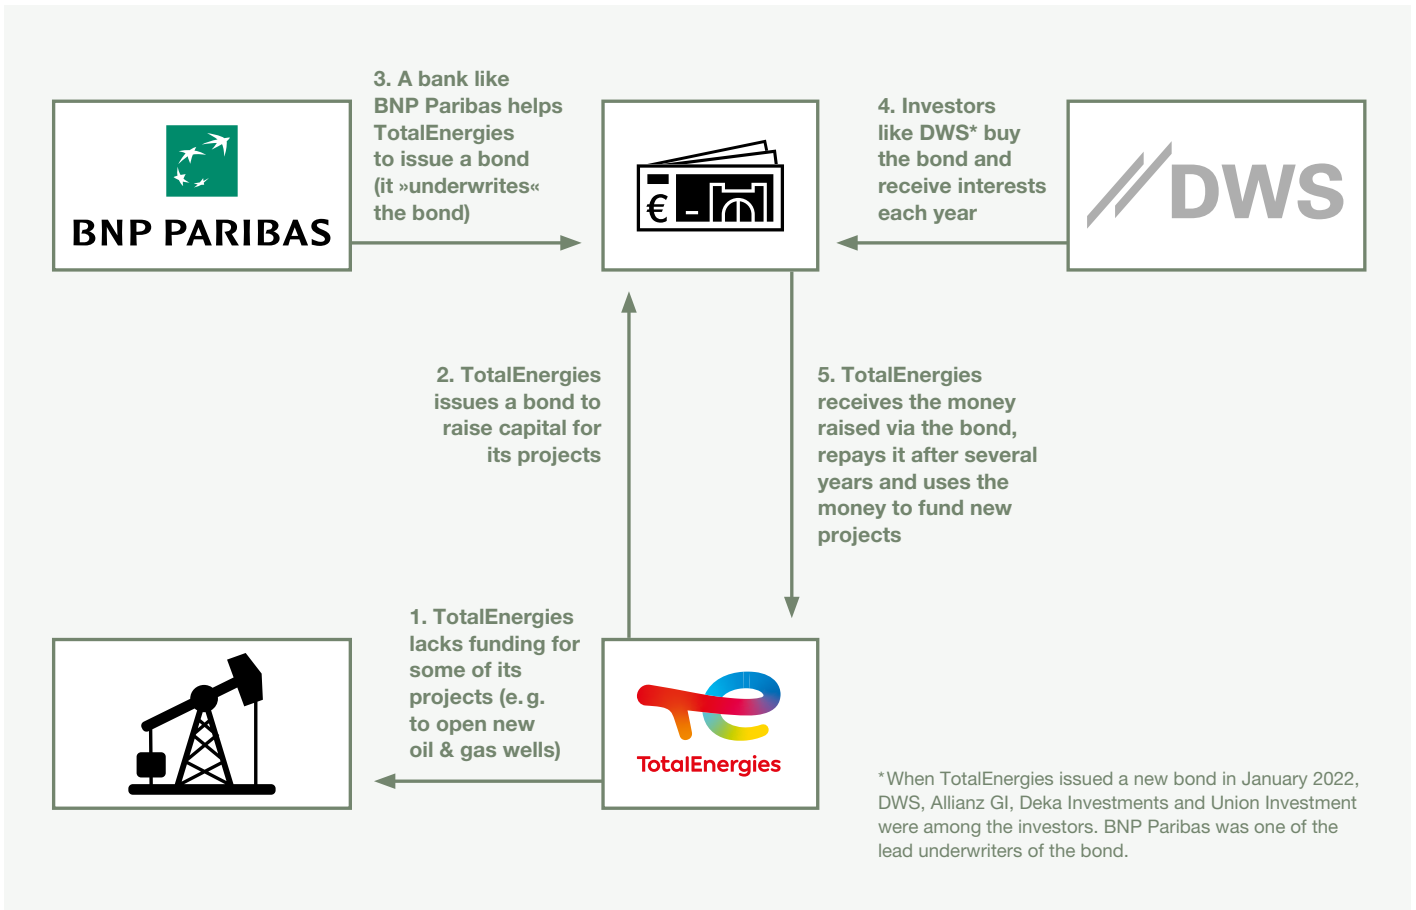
BNP PARIBAS

3. A bank like BNP Paribas helps TotalEnergies to issue a bond (it »underwrites« the bond)

€

4. Investors like DWS* buy the bond and receive interests each year

DWS

2. TotalEnergies issues a bond to raise capital for its projects

5. TotalEnergies receives the money raised via the bond, repays it after several years and uses the money to fund new projects

1. TotalEnergies lacks funding for some of its projects (e.g. to open new oil & gas wells)

TotalEnergies

*When TotalEnergies issued a new bond in January 2022, DWS, Allianz GI, Deka Investments and Union Investment were among the investors. BNP Paribas was one of the lead underwriters of the bond.